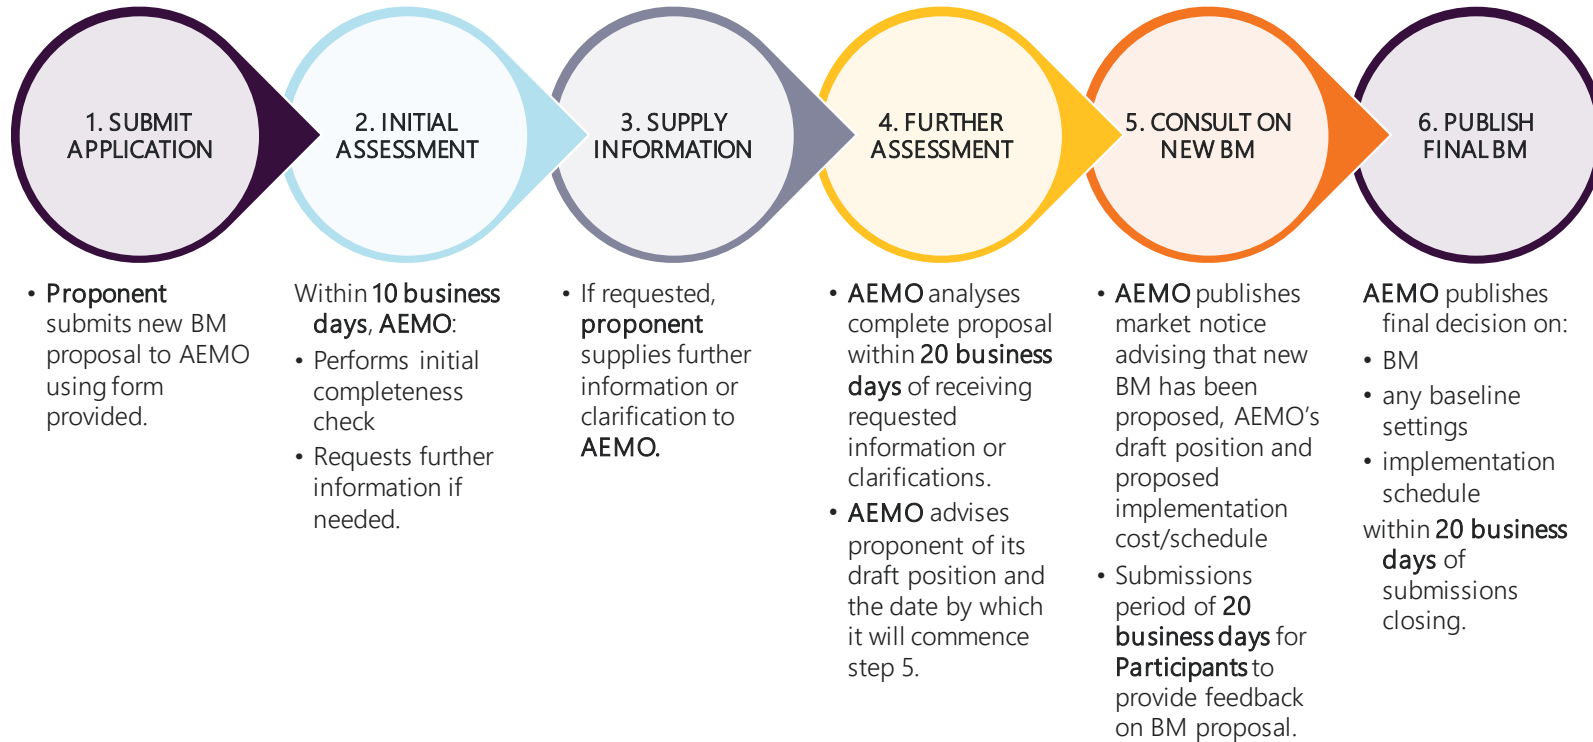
1. SUBMIT APPLICATION

2. INITIAL ASSESSMENT

3. SUPPLY INFORMATION

4. FURTHER ASSESSMENT

5. CONSULT ON NEW BM

6. PUBLISH FINAL BM

• Proponent submits new BM proposal to AEMO using form provided.

Within 10 business days, AEMO:

• Performs initial completeness check

• Requests further information if needed.

• If requested, proponent supplies further information or clarification to AEMO.

• AEMO analyses complete proposal within 20 business days of receiving requested information or clarifications.

• AEMO advises proponent of its draft position and the date by which it will commence step 5.

• AEMO publishes market notice advising that new BM has been proposed, AEMO's draft position and proposed implementation cost/schedule

• Submissions period of 20 business days for Participants to provide feedback on BM proposal.

AEMO publishes final decision on:

• BM

• any baseline settings

• implementation schedule

within 20 business days of submissions closing.